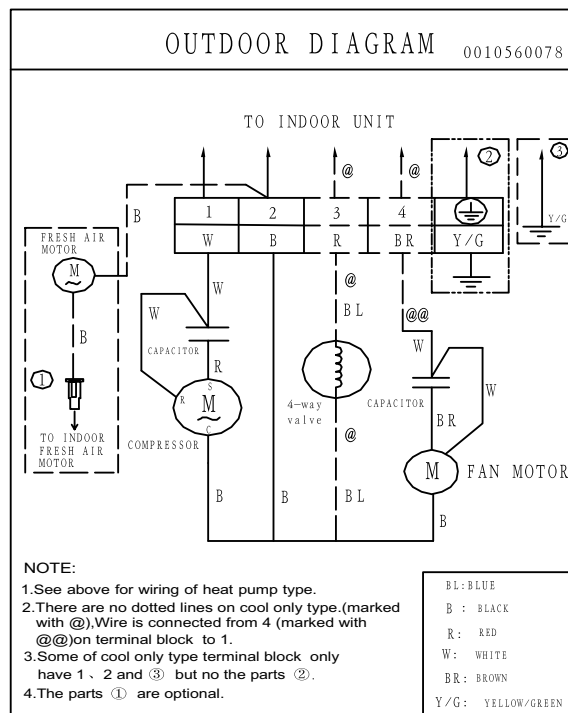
OUTDOOR DIAGRAM 0010560078

TO INDOOR UNIT

@ @ ② ③

B

| 1 | 2 | 3 | 4 | |
|---|---|---|---|---|
| W | B | R | BR | Y/G |

Y/G

FRESH AIR MOTOR

M

B

①

TO INDOOR FRESH AIR MOTOR

W

W

CAPACITOR

R

S R M C

COMPRESSOR

@

BL

4-way valve

@

BL

@@

W

CAPACITOR

W

BR

M FAN MOTOR

B B B

NOTE:

1.See above for wiring of heat pump type.

2.There are no dotted lines on cool only type.(marked with @),Wire is connected from 4 (marked with @@)on terminal block to 1.

3.Some of cool only type terminal block only have 1、2 and ③ but no the parts ②.

4.The parts ① are optional.

BL:BLUE
B : BLACK
R: RED
W: WHITE
BR: BROWN
Y/G: YELLOW/GREEN